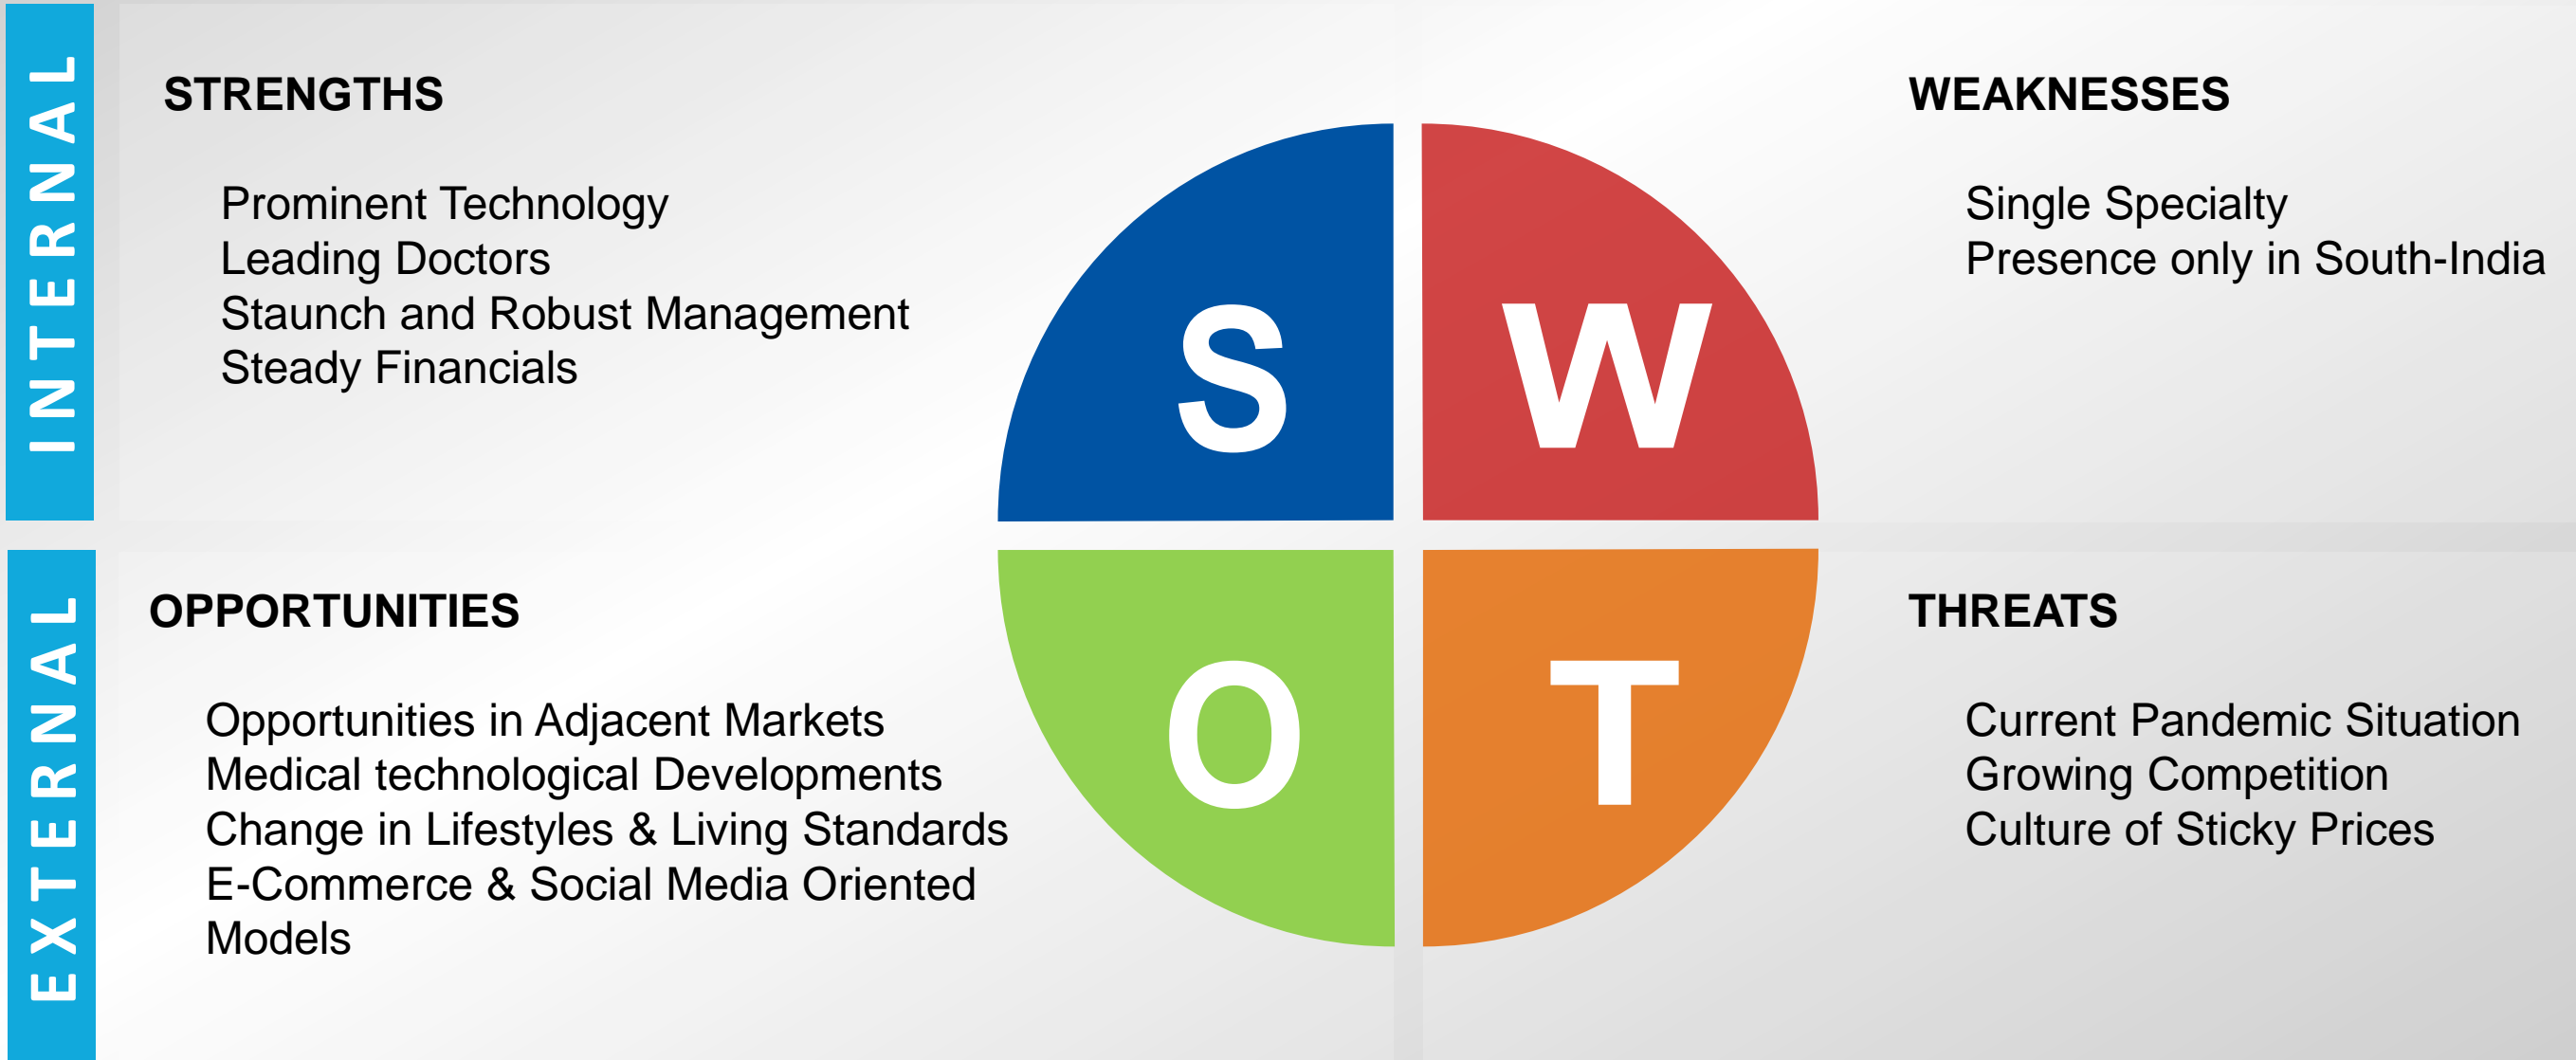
INTERNAL

STRENGTHS

Prominent Technology
Leading Doctors
Staunch and Robust Management
Steady Financials

S

W

WEAKNESSES

Single Specialty
Presence only in South-India

EXTERNAL

OPPORTUNITIES

Opportunities in Adjacent Markets
Medical technological Developments
Change in Lifestyles & Living Standards
E-Commerce & Social Media Oriented Models

O

T

THREATS

Current Pandemic Situation
Growing Competition
Culture of Sticky Prices